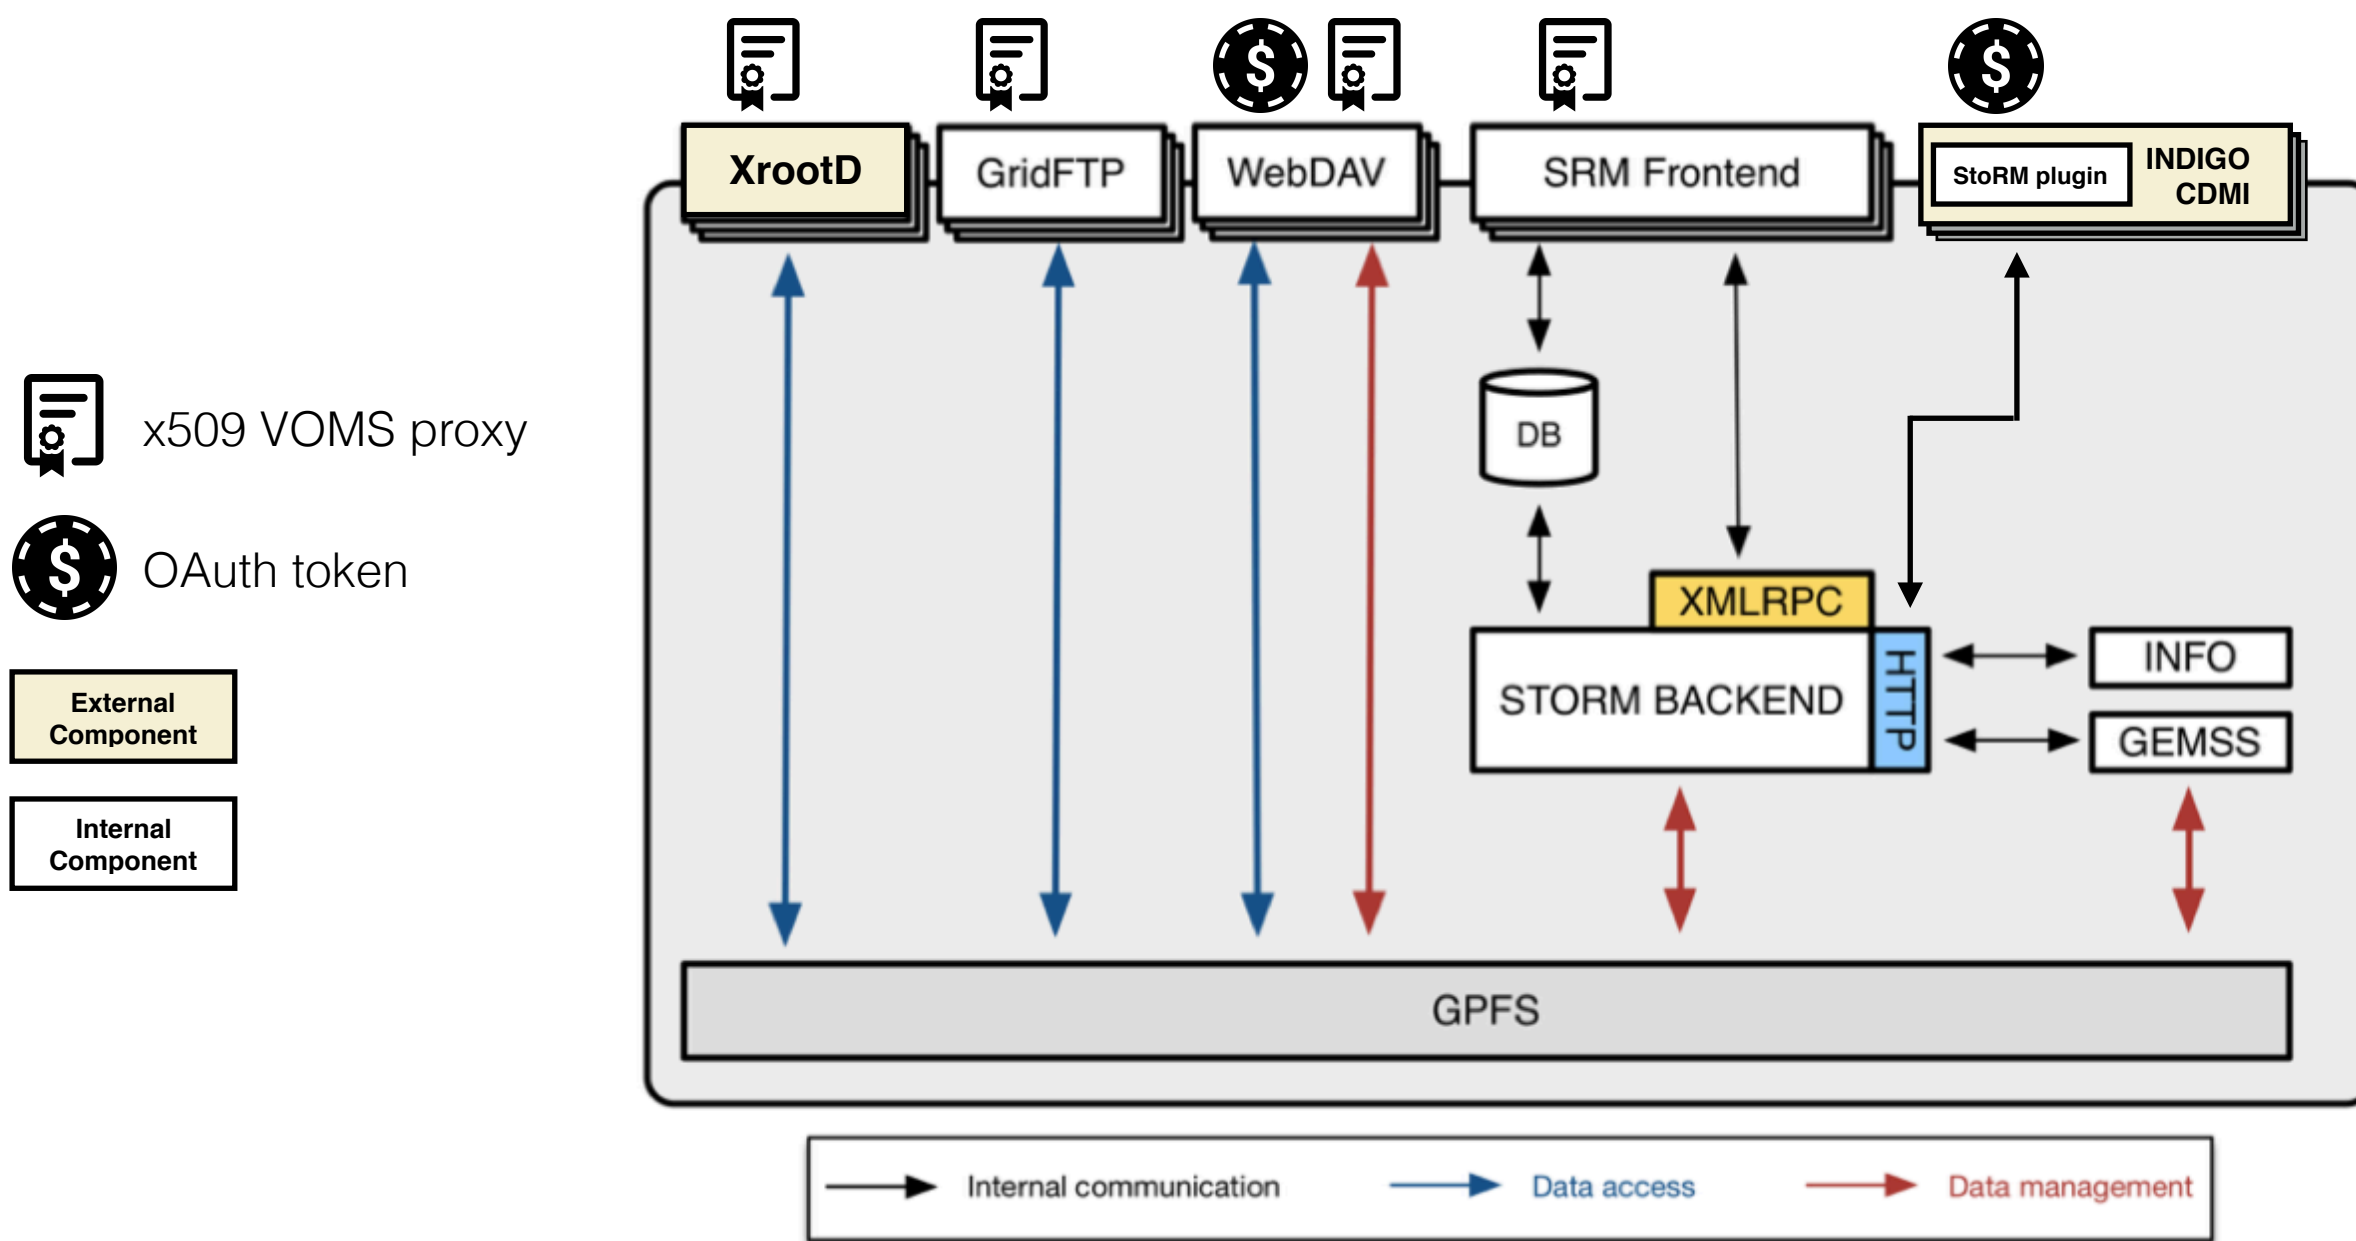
x509 VOMS proxy

OAuth token

External Component

Internal Component

XrootD

GridFTP

WebDAV

SRM Frontend

StoRM plugin

INDIGO CDMI

DB

XMLRPC

STORM BACKEND

HTTP

INFO

GEMSS

GPFS

Internal communication

Data access

Data management